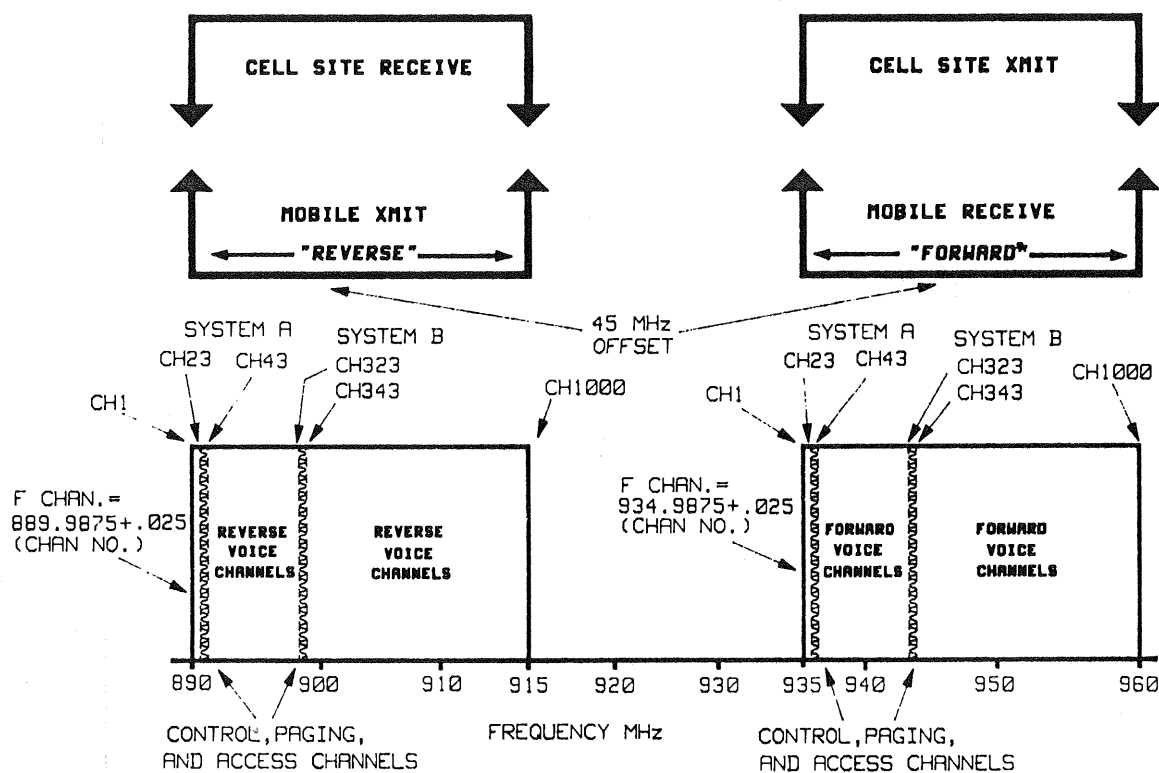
CELL SITE RECEIVE

CELL SITE XMIT

MOBILE XMIT

"REVERSE"

MOBILE RECEIVE

"FORWARD"

45 MHz OFFSET

SYSTEM A

SYSTEM B

CH23

CH43

CH323

CH343

CH1000

CH1

F CHAN. = 889.9875+.025 (CHAN NO.)

REVERSE VOICE CHANNELS

REVERSE VOICE CHANNELS

SYSTEM A

SYSTEM B

CH23

CH43

CH323

CH343

CH1000

CH1

F CHAN. = 934.9875+.025 (CHAN NO.)

FORWARD VOICE CHANNELS

FORWARD VOICE CHANNELS

890 900 910 915 920 930 935 940 950 960

CONTROL, PAGING, AND ACCESS CHANNELS

FREQUENCY MHz

CONTROL, PAGING, AND ACCESS CHANNELS